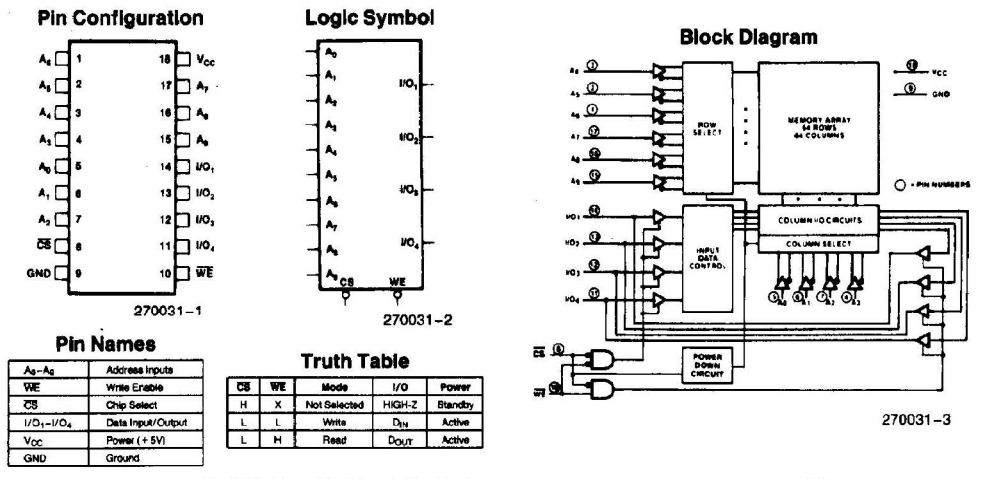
Pin Configuration

| | | | |
|---|---|---|---|
| $A_6$ | 1 | 18 | $V_{CC}$ |
| $A_5$ | 2 | 17 | $A_7$ |
| $A_4$ | 3 | 16 | $A_8$ |
| $A_3$ | 4 | 15 | $A_9$ |
| $A_0$ | 5 | 14 | $I/O_1$ |
| $A_1$ | 6 | 13 | $I/O_2$ |
| $A_2$ | 7 | 12 | $I/O_3$ |
| $\overline{CS}$ | 8 | 11 | $I/O_4$ |
| GND | 9 | 10 | $\overline{WE}$ |

270031-1

Logic Symbol

$A_0$ $A_1$ $A_2$ $A_3$ $A_4$ $A_5$ $A_6$ $A_7$ $A_8$ $A_9$

$I/O_1$ $I/O_2$ $I/O_3$ $I/O_4$

CS WE

270031-2

Block Diagram

$A_6$ (1) $A_5$ (2) $A_4$ (3) $A_7$ (17) $A_8$ (16) $A_9$ (15)

ROW SELECT

MEMORY ARRAY 64 ROWS 64 COLUMNS

(18) $V_{CC}$ (9) GND

○ = PIN NUMBERS

$I/O_1$ (14) $I/O_2$ (13) $I/O_3$ (12) $I/O_4$ (11)

INPUT DATA CONTROL

COLUMN I/O CIRCUITS

COLUMN SELECT

(5) $A_0$ (6) $A_1$ (7) $A_2$ (4) $A_3$

$\overline{CS}$ (8)

$\overline{WE}$ (10)

POWER DOWN CIRCUIT

270031-3

Pin Names

| | |
|---|---|
| $A_0$–$A_9$ | Address Inputs |
| $\overline{WE}$ | Write Enable |
| $\overline{CS}$ | Chip Select |
| $I/O_1$–$I/O_4$ | Data Input/Output |
| $V_{CC}$ | Power (+5V) |
| GND | Ground |

Truth Table

| $\overline{CS}$ | $\overline{WE}$ | Mode | I/O | Power |
|---|---|---|---|---|
| H | X | Not Selected | HIGH-Z | Standby |
| L | L | Write | $D_{IN}$ | Active |
| L | H | Read | $D_{OUT}$ | Active |